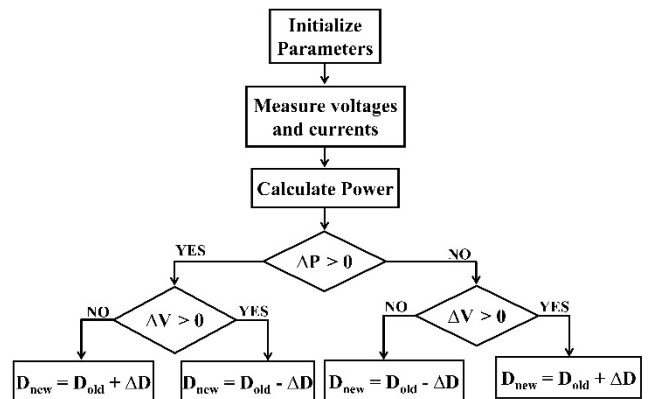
Initialize Parameters

Measure voltages and currents

Calculate Power

YES

$\Delta P > 0$

NO

NO

$\Delta V > 0$

YES

NO

$\Delta V > 0$

YES

$D_{new} = D_{old} + \Delta D$

$D_{new} = D_{old} - \Delta D$

$D_{new} = D_{old} - \Delta D$

$D_{new} = D_{old} + \Delta D$